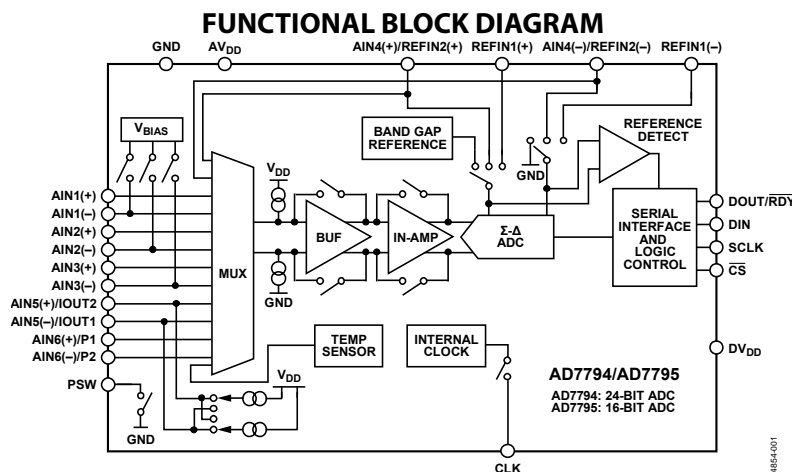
FUNCTIONAL BLOCK DIAGRAM

GND
$AV_{DD}$
AIN4(+)/REFIN2(+)
REFIN1(+)
AIN4(–)/REFIN2(–)
REFIN1(–)

$V_{BIAS}$
BAND GAP REFERENCE
REFERENCE DETECT
GND
$V_{DD}$

AIN1(+)
AIN1(–)
AIN2(+)
AIN2(–)
AIN3(+)
AIN3(–)
AIN5(+)/IOUT2
AIN5(–)/IOUT1
AIN6(+)/P1
AIN6(–)/P2
PSW
GND

MUX
BUF
IN-AMP
Σ-Δ ADC
GND

SERIAL INTERFACE AND LOGIC CONTROL

DOUT/$\overline{RDY}$
DIN
SCLK
$\overline{CS}$

TEMP SENSOR
$V_{DD}$
INTERNAL CLOCK

$DV_{DD}$

AD7794/AD7795
AD7794: 24-BIT ADC
AD7795: 16-BIT ADC

CLK

04854-001